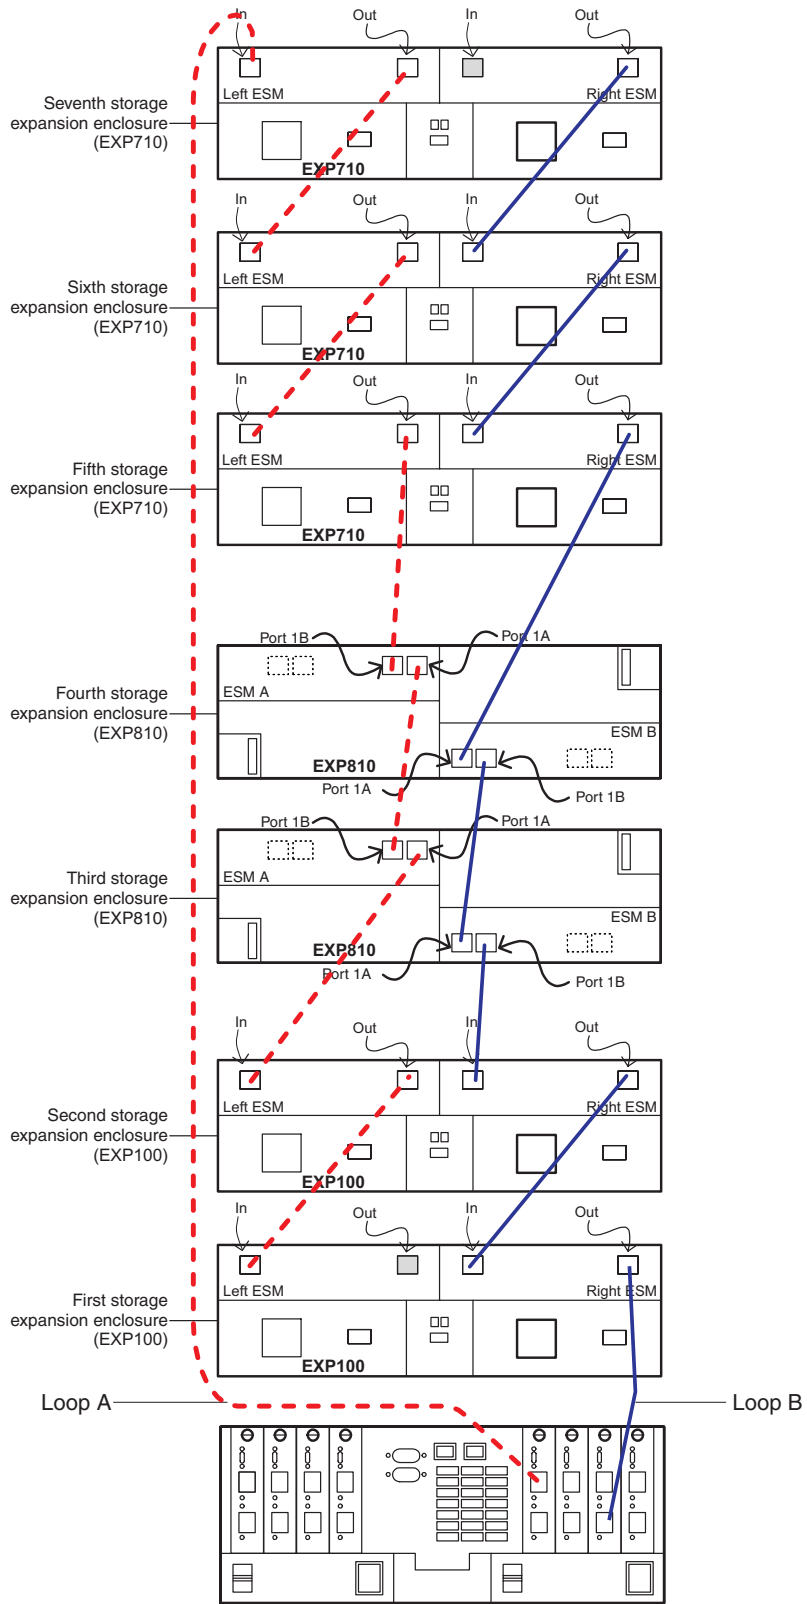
In
Out
In
Out
Seventh storage expansion enclosure (EXP710)
Left ESM
Right ESM
EXP710

In
Out
In
Out
Sixth storage expansion enclosure (EXP710)
Left ESM
Right ESM
EXP710

In
Out
In
Out
Fifth storage expansion enclosure (EXP710)
Left ESM
Right ESM
EXP710

Port 1B
Port 1A
Fourth storage expansion enclosure (EXP810)
ESM A
ESM B
EXP810
Port 1A
Port 1B

Port 1B
Port 1A
Third storage expansion enclosure (EXP810)
ESM A
ESM B
EXP810
Port 1A
Port 1B

In
Out
In
Out
Second storage expansion enclosure (EXP100)
Left ESM
Right ESM
EXP100

In
Out
In
Out
First storage expansion enclosure (EXP100)
Left ESM
Right ESM
EXP100

Loop A
Loop B